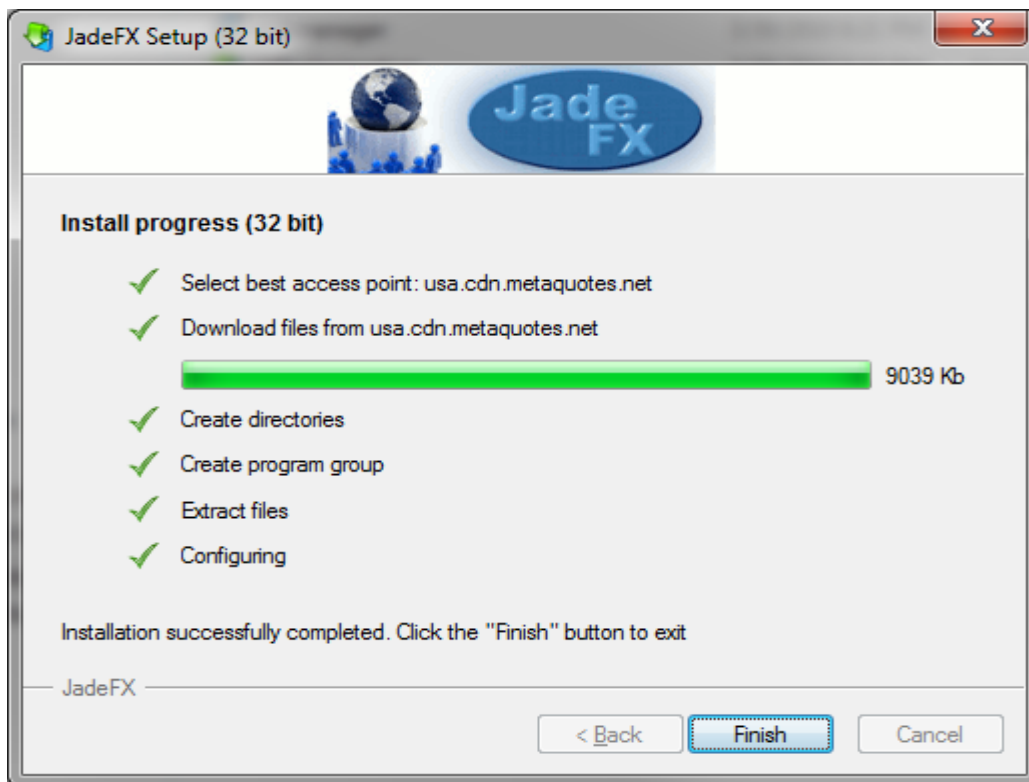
JadeFX Setup (32 bit)

Jade FX

Install progress (32 bit)

Select best access point: usa.cdn.metaquotes.net

Download files from usa.cdn.metaquotes.net

9039 Kb

Create directories

Create program group

Extract files

Configuring

Installation successfully completed. Click the "Finish" button to exit

JadeFX

< Back

Finish

Cancel